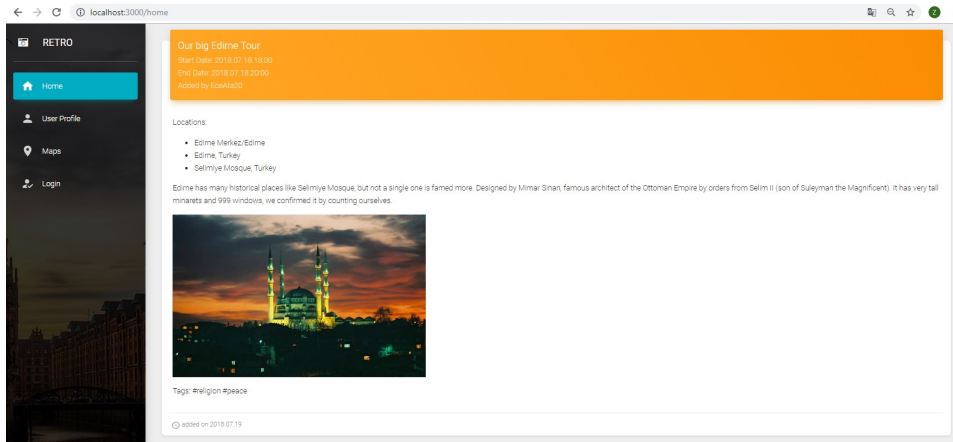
localhost:3000/home

Z

RETRO

Home

User Profile

Maps

Login

Our big Edirne Tour
Start Date: 2018.07.18.18:00
End Date: 2018.07.18.20:00
Added by EceAta00

Locations:

- Edirne Merkez/Edirne
- Edirne, Turkey
- Selimiye Mosque, Turkey

Edirne has many historical places like Selimiye Mosque, but not a single one is famed more. Designed by Mimar Sinan, famous architect of the Ottoman Empire by orders from Selim II (son of Suleyman the Magnificent). It has very tall minarets and 999 windows, we confirmed it by counting ourselves.

Tags: #religion #peace

added on 2018.07.19